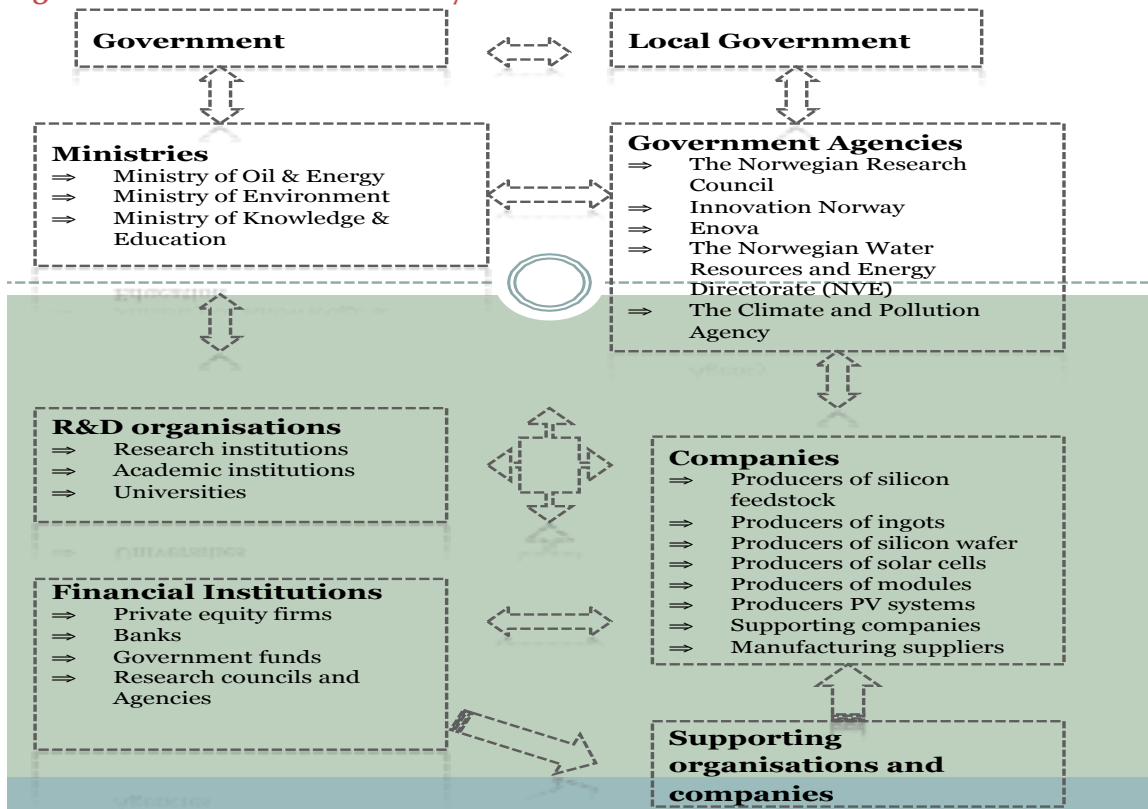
Government

Local Government

Ministries
⇒ Ministry of Oil & Energy
⇒ Ministry of Environment
⇒ Ministry of Knowledge & Education

Government Agencies
⇒ The Norwegian Research Council
⇒ Innovation Norway
⇒ Enova
⇒ The Norwegian Water Resources and Energy Directorate (NVE)
⇒ The Climate and Pollution Agency

R&D organisations
⇒ Research institutions
⇒ Academic institutions
⇒ Universities

Companies
⇒ Producers of silicon feedstock
⇒ Producers of ingots
⇒ Producers of silicon wafer
⇒ Producers of solar cells
⇒ Producers of modules
⇒ Producers PV systems
⇒ Supporting companies
⇒ Manufacturing suppliers

Financial Institutions
⇒ Private equity firms
⇒ Banks
⇒ Government funds
⇒ Research councils and Agencies

Supporting organisations and companies